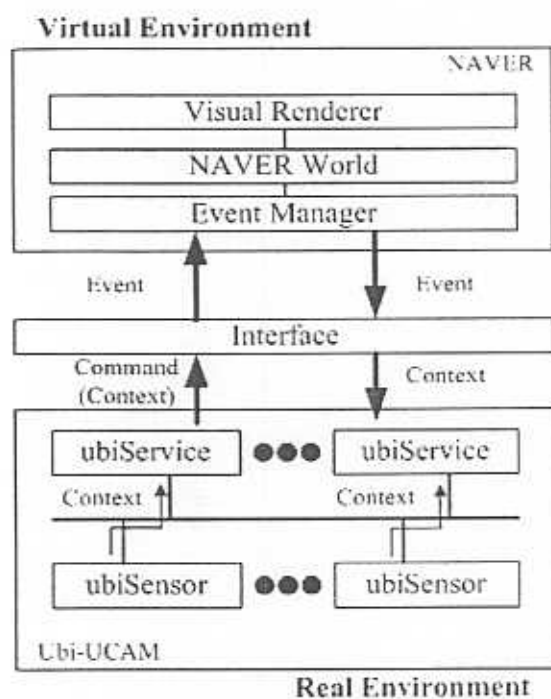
Virtual Environment

NAVER

Visual Renderer

NAVER World

Event Manager

Event

Event

Interface

Command (Context)

Context

ubiService

ubiService

Context

Context

ubiSensor

ubiSensor

Ubi-UCAM

Real Environment